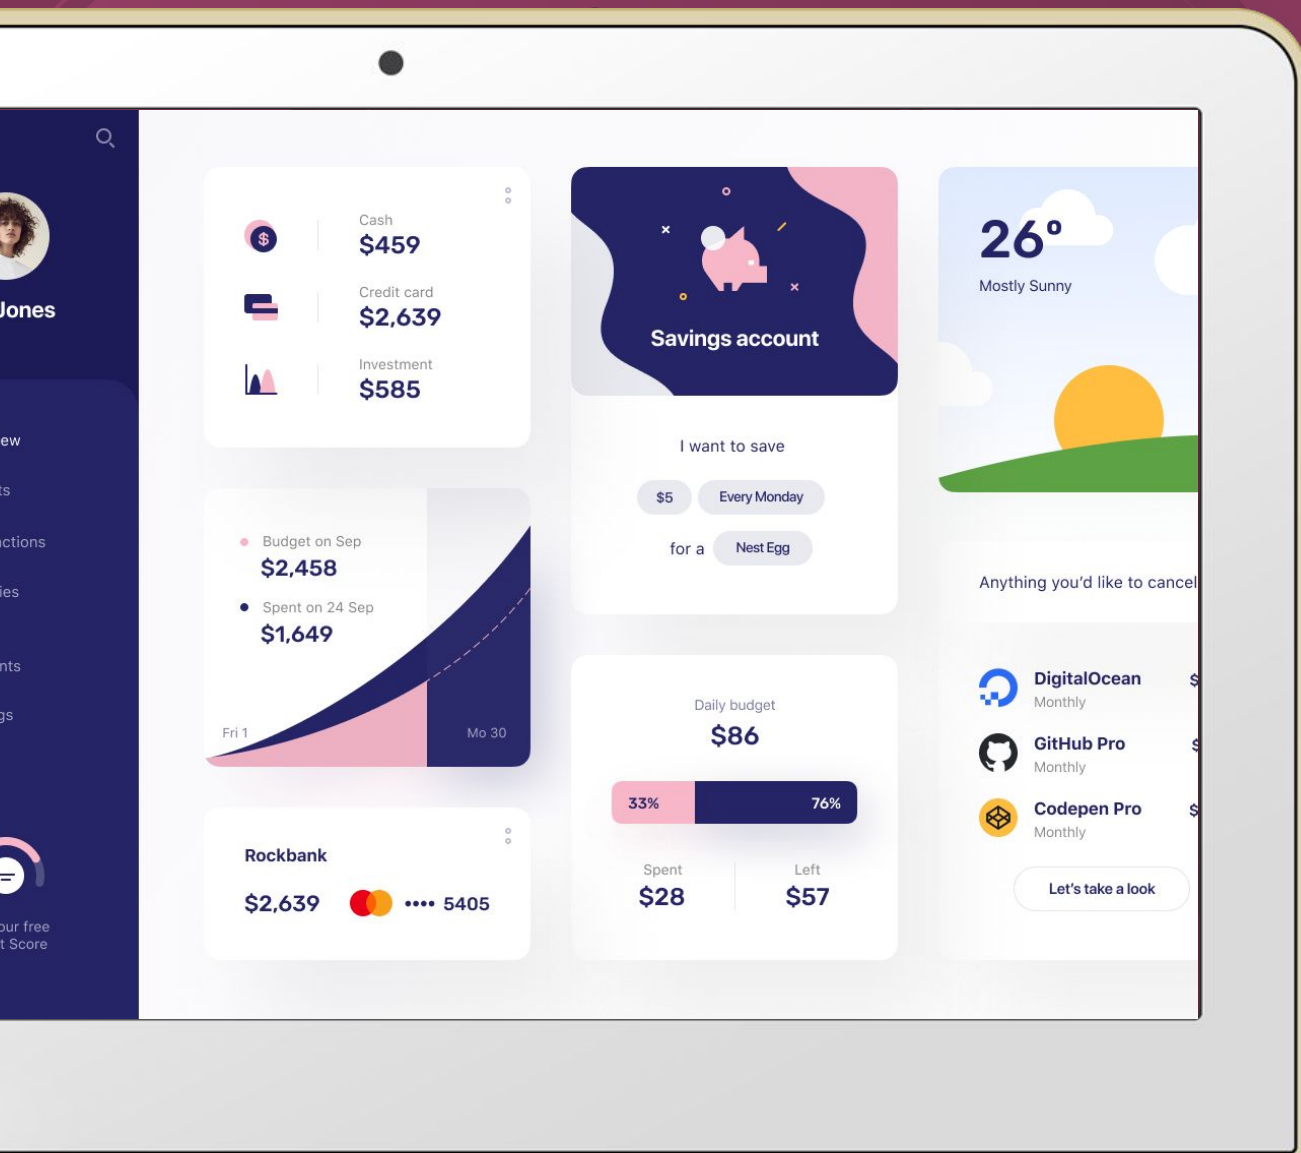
Jones

ew

ts

ctions

ies

nts

gs

our free
t Score

Cash
$459

Credit card
$2,639

Investment
$585

Budget on Sep
$2,458

Spent on 24 Sep
$1,649

Fri 1

Mo 30

Rockbank

$2,639

•••• 5405

Savings account

I want to save

$5

Every Monday

for a

Nest Egg

Daily budget
$86

33%

76%

Spent
$28

Left
$57

26°
Mostly Sunny

Anything you'd like to cancel

DigitalOcean
Monthly

$

GitHub Pro
Monthly

$

Codepen Pro
Monthly

$

Let's take a look